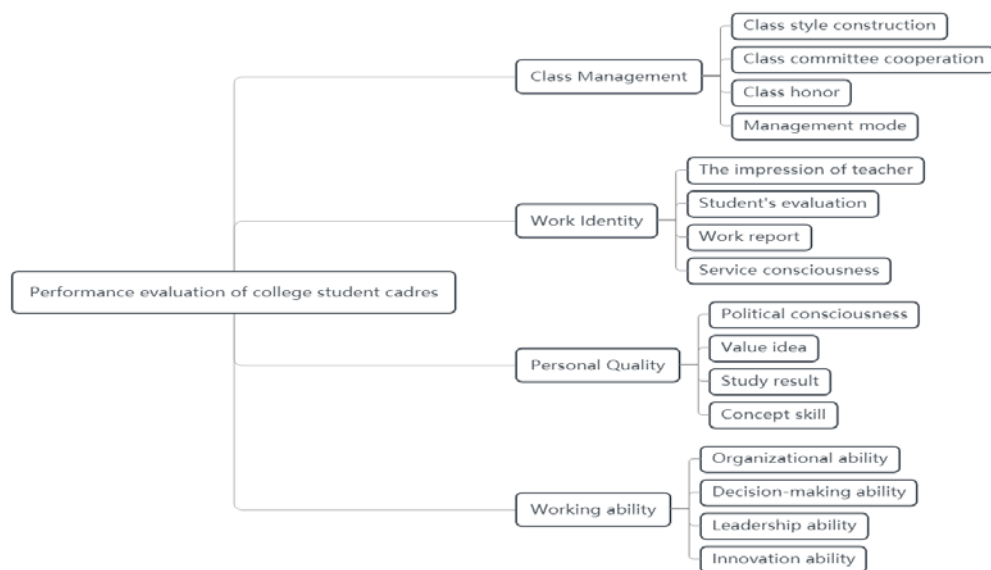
Performance evaluation of college student cadres

Class Management

Class style construction

Class committee cooperation

Class honor

Management mode

Work Identity

The impression of teacher

Student's evaluation

Work report

Service consciousness

Personal Quality

Political consciousness

Value idea

Study result

Concept skill

Working ability

Organizational ability

Decision-making ability

Leadership ability

Innovation ability